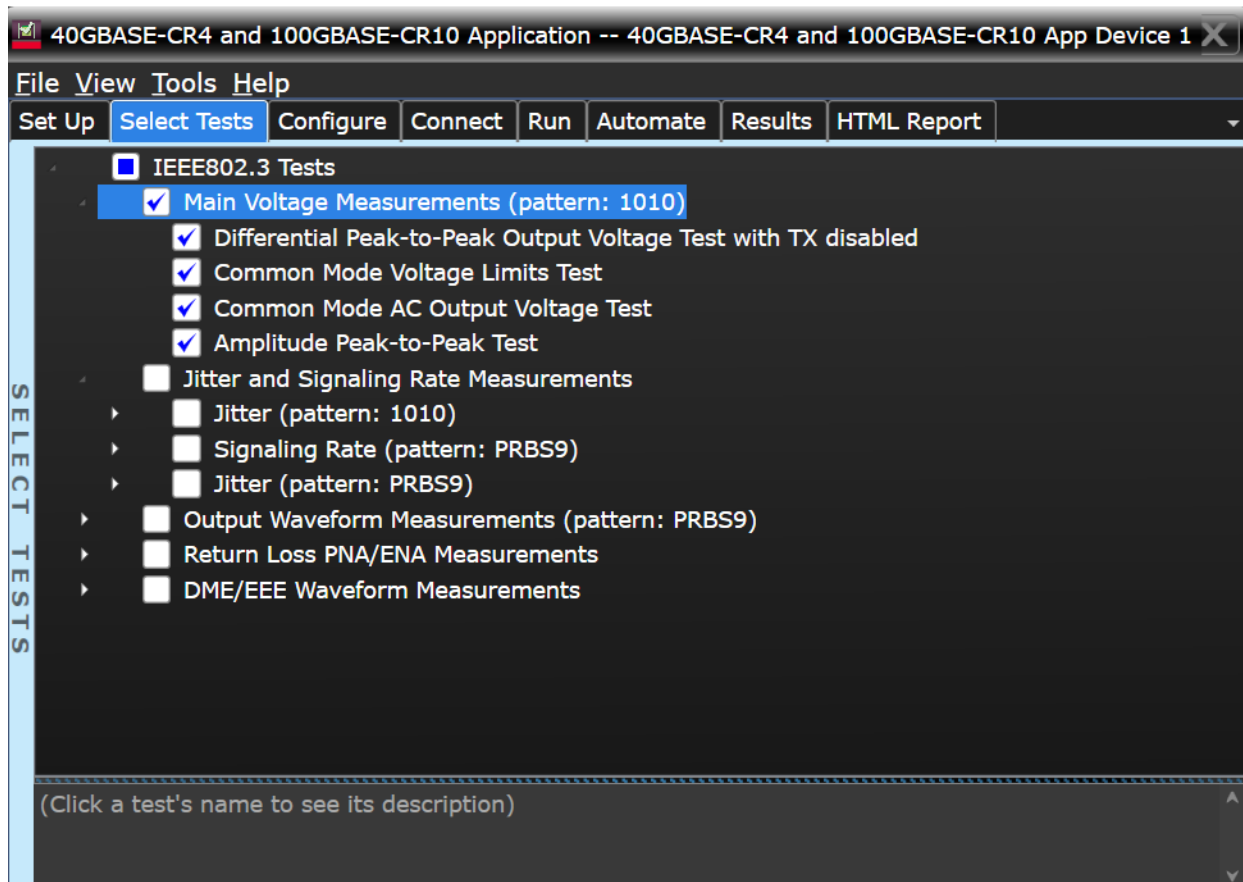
40GBASE-CR4 and 100GBASE-CR10 Application -- 40GBASE-CR4 and 100GBASE-CR10 App Device 1

File View Tools Help

Set Up Select Tests Configure Connect Run Automate Results HTML Report

SELECT TESTS

IEEE802.3 Tests
Main Voltage Measurements (pattern: 1010)
Differential Peak-to-Peak Output Voltage Test with TX disabled
Common Mode Voltage Limits Test
Common Mode AC Output Voltage Test
Amplitude Peak-to-Peak Test
Jitter and Signaling Rate Measurements
Jitter (pattern: 1010)
Signaling Rate (pattern: PRBS9)
Jitter (pattern: PRBS9)
Output Waveform Measurements (pattern: PRBS9)
Return Loss PNA/ENA Measurements
DME/EEE Waveform Measurements

(Click a test's name to see its description)